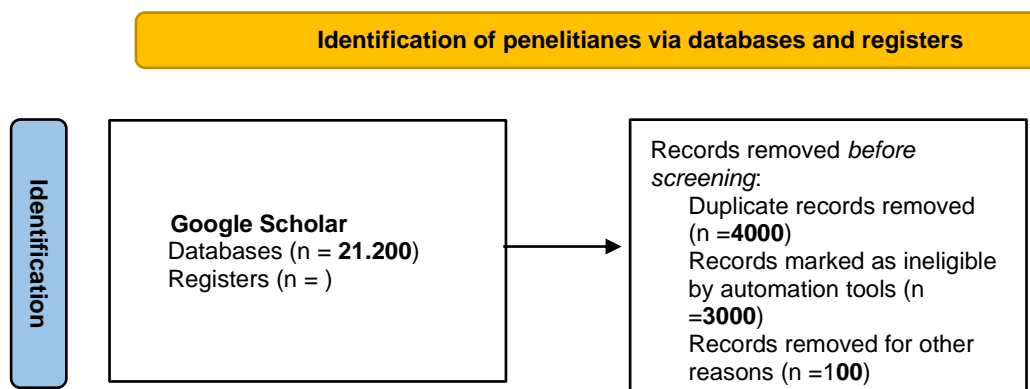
Identification of penelitianes via databases and registers

Identification

Google Scholar
Databases (n = 21.200)
Registers (n = )

Records removed before screening:
Duplicate records removed (n =4000)
Records marked as ineligible by automation tools (n =3000)
Records removed for other reasons (n =100)